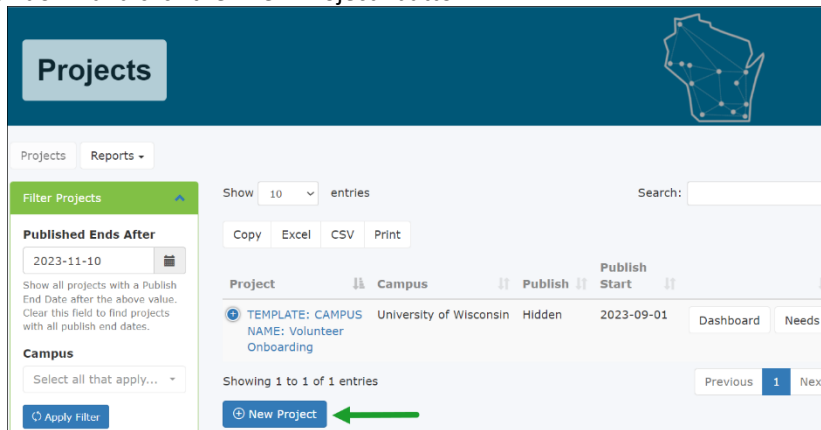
Projects

Projects Reports

Filter Projects

Published Ends After

2023-11-10

Show all projects with a Publish End Date after the above value. Clear this field to find projects with all publish end dates.

Campus

Select all that apply...

Apply Filter

Show 10 entries

Search:

Copy Excel CSV Print

| Project | Campus | Publish | Publish Start | |
|---|---|---|---|---|
| TEMPLATE: CAMPUS NAME: Volunteer Onboarding | University of Wisconsin | Hidden | 2023-09-01 | Dashboard Needs |

Showing 1 to 1 of 1 entries

Previous 1 Nex

New Project